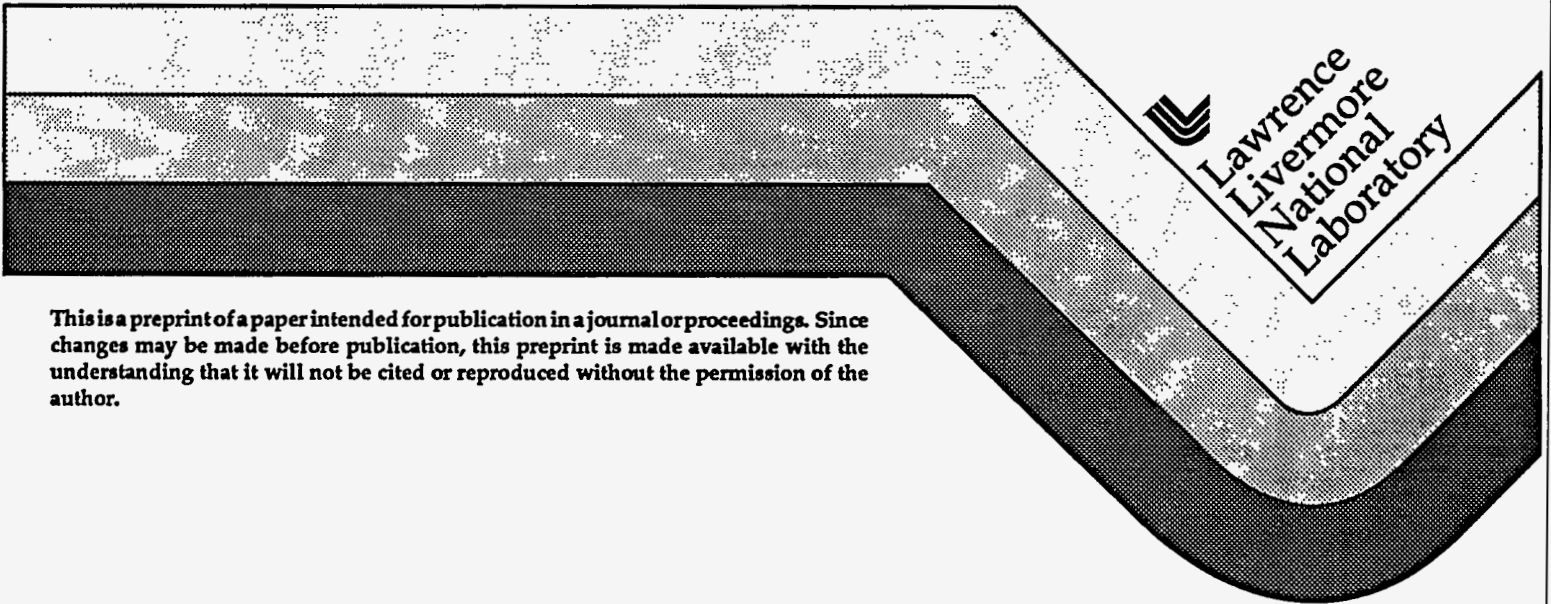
Lawrence
Livermore
National
Laboratory

This is a preprint of a paper intended for publication in a journal or proceedings. Since changes may be made before publication, this preprint is made available with the understanding that it will not be cited or reproduced without the permission of the author.